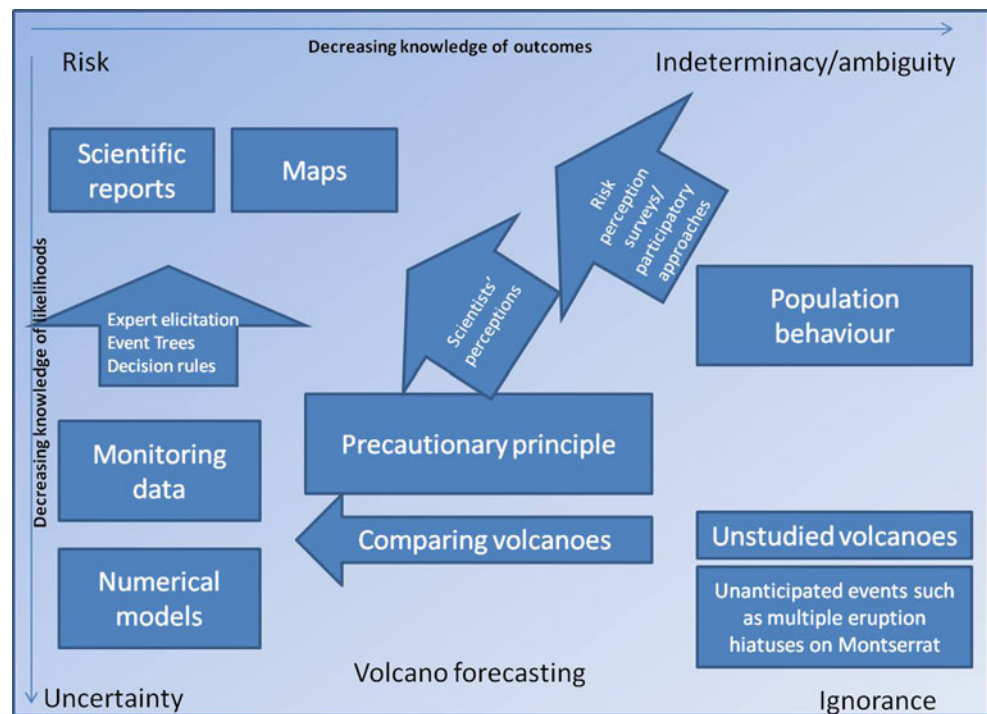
Decreasing knowledge of outcomes

Risk

Indeterminacy/ambiguity

Scientific reports

Maps

Risk perception surveys/ participatory approaches

Scientists' perceptions

Decreasing knowledge of likelihoods

Expert elicitation
Event Trees
Decision rules

Population behaviour

Monitoring data

Precautionary principle

Comparing volcanoes

Unstudied volcanoes

Numerical models

Unanticipated events such as multiple eruption hiatuses on Montserrat

Volcano forecasting

Uncertainty

Ignorance